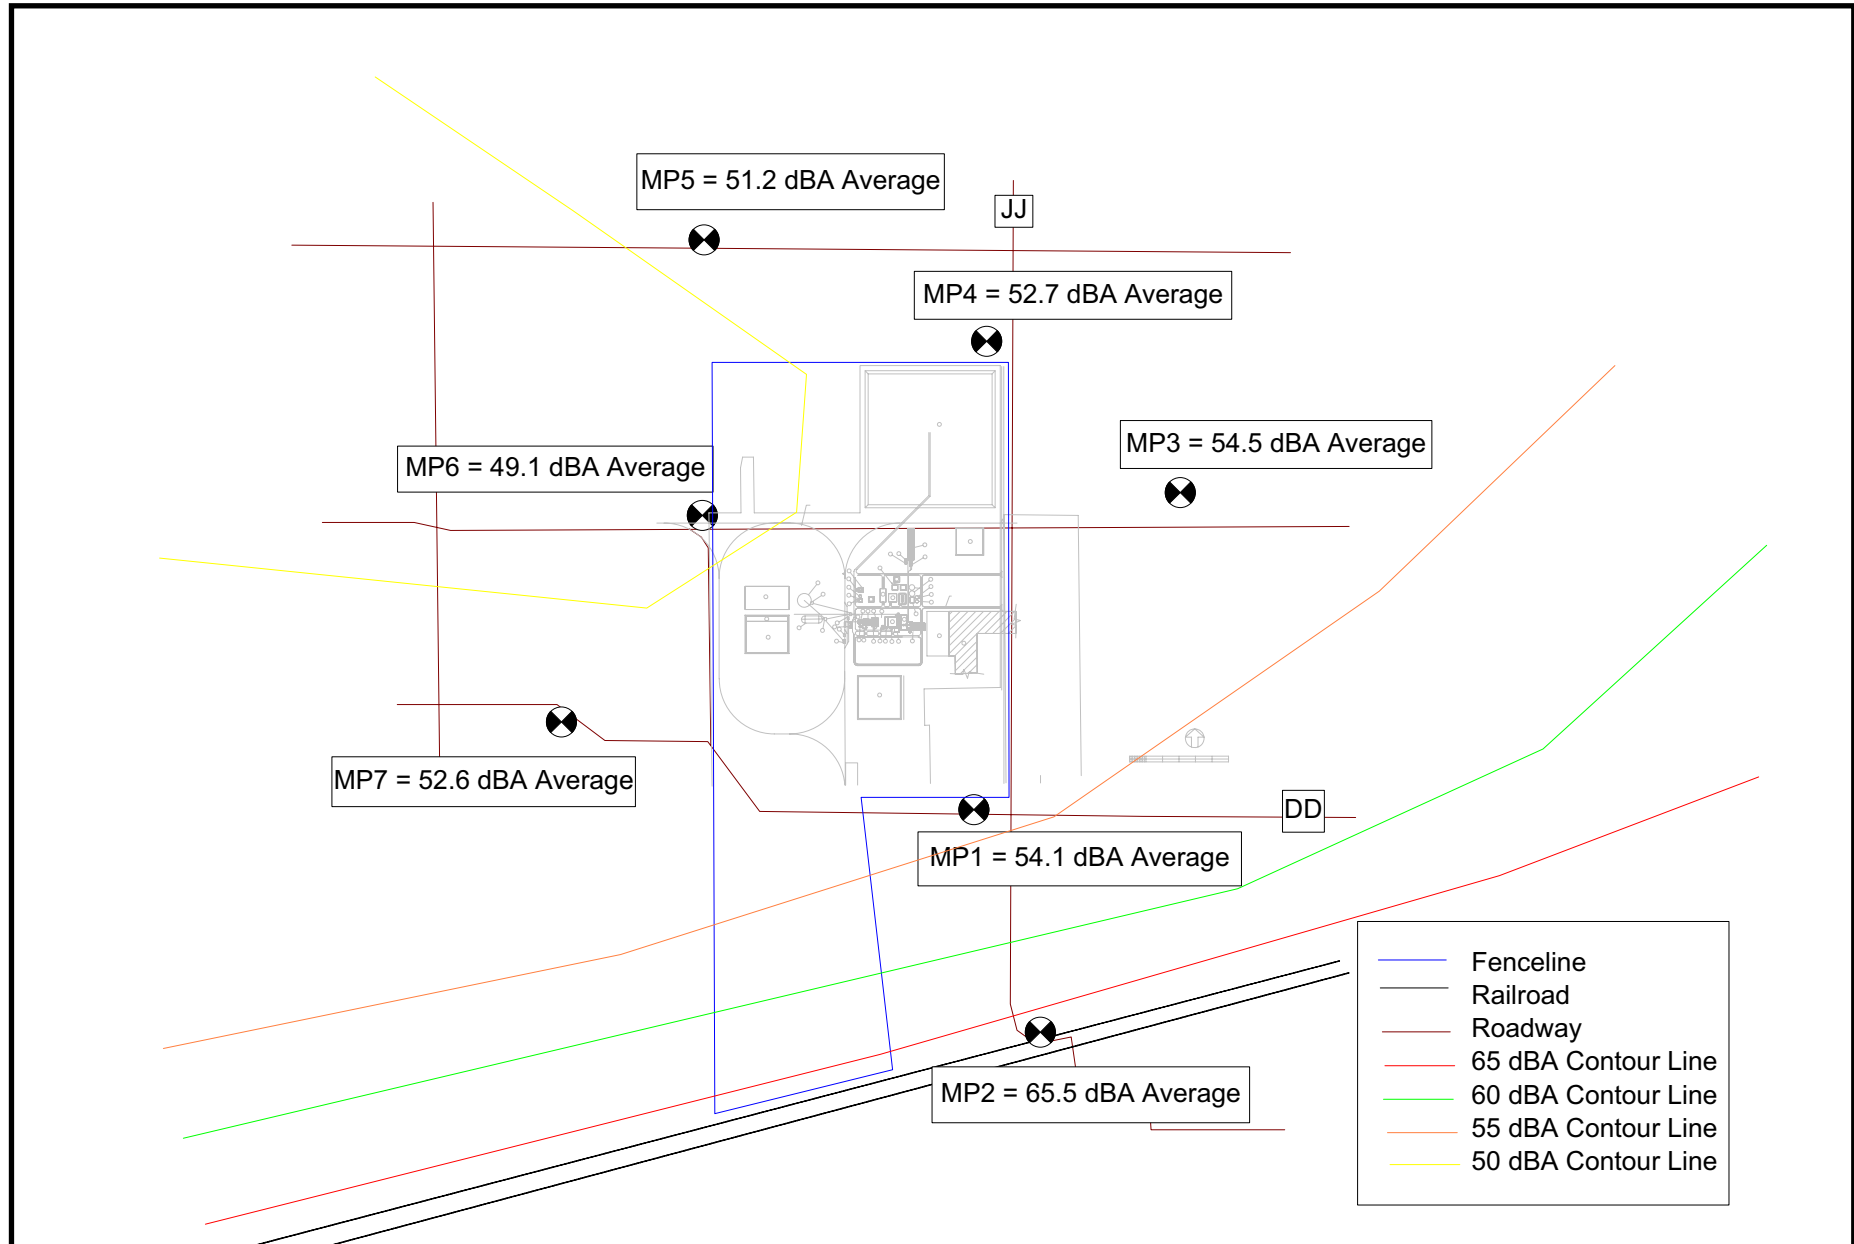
MP5 = 51.2 dBA Average

JJ

MP4 = 52.7 dBA Average

MP3 = 54.5 dBA Average

MP6 = 49.1 dBA Average

MP7 = 52.6 dBA Average

DD

MP1 = 54.1 dBA Average

MP2 = 65.5 dBA Average

Fenceline
Railroad
Roadway
65 dBA Contour Line
60 dBA Contour Line
55 dBA Contour Line
50 dBA Contour Line